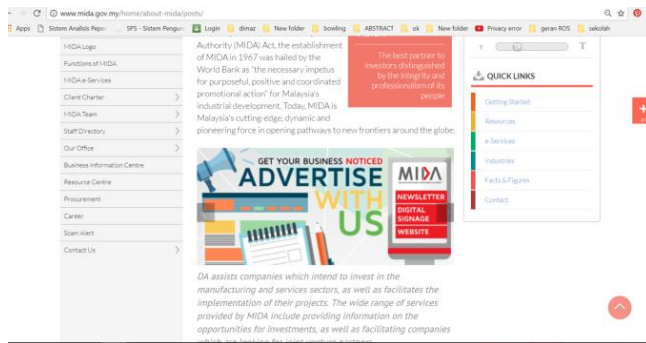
www.mida.gov.my/home/about-mida/posts/

Apps Sistem Analisis Pepe SPS - Sistem Pengu Login dimaz New folder bowling ABSTRACT ok New folder Privacy error geran ROS sekolah

MIDA Logo
Functions of MIDA
MIDA e-Services
Client Charter
MIDA Team
Staff Directory
Our Office
Business Information Centre
Resource Centre
Procurement
Career
Scam Alert
Contact Us

Authority (MIDA) Act, the establishment of MIDA in 1967 was hailed by the World Bank as "the necessary impetus for purposeful, positive and coordinated promotional action" for Malaysia's industrial development. Today, MIDA is Malaysia's cutting-edge, dynamic and pioneering force in opening pathways to new frontiers around the globe.

The best partner to investors distinguished by the integrity and professionalism of its people

T T

QUICK LINKS
Getting Started
Resources
e-Services
Industries
Facts & Figures
Contact

GET YOUR BUSINESS NOTICED
ADVERTISE WITH US
MIDA
NEWSLETTER
DIGITAL SIGNAGE
WEBSITE

DA assists companies which intend to invest in the manufacturing and services sectors, as well as facilitates the implementation of their projects. The wide range of services provided by MIDA include providing information on the opportunities for investments, as well as facilitating companies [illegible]